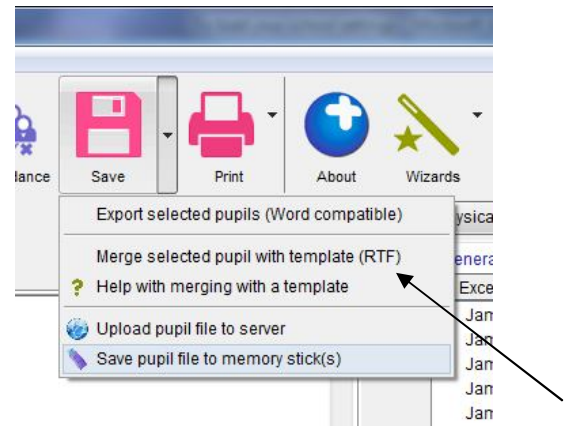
dance Save Print About Wizards

Export selected pupils (Word compatible)
Merge selected pupil with template (RTF)
Help with merging with a template
Upload pupil file to server
Save pupil file to memory stick(s)

ysica
enera
Exce
Jam
Jam
Jam
Jam
Jam